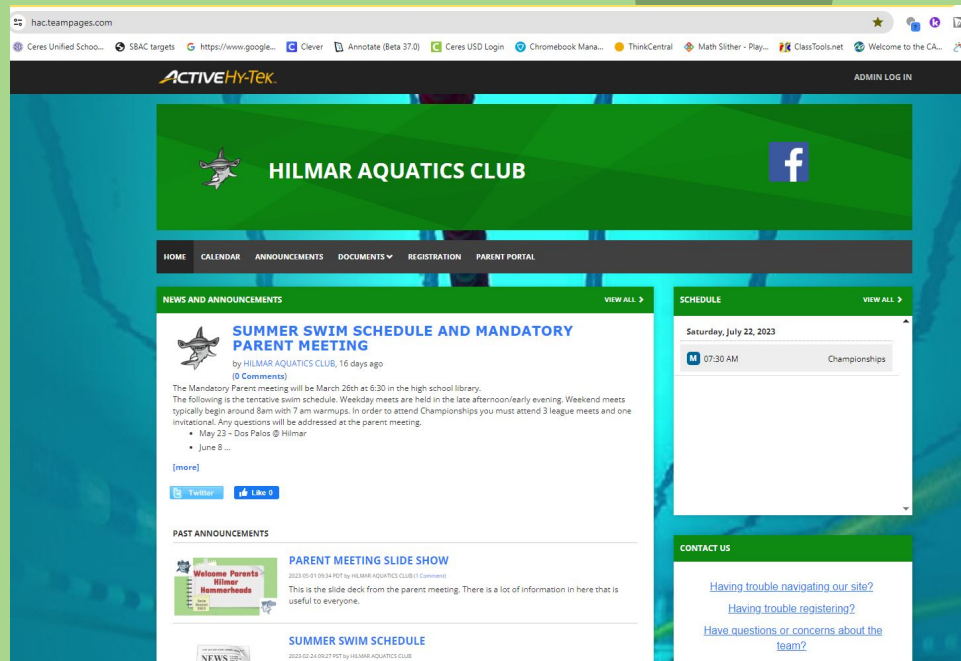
hac.teampages.com

Ceres Unified Schoo... SBAC targets https://www.google... Clever Annotate (Beta 37.0) Ceres USD Login Chromebook Mana... ThinkCentral Math Slither - Play... ClassTools.net Welcome to the CA...

ACTIVE Hy-Tek

ADMIN LOG IN

HILMAR AQUATICS CLUB

HOME CALENDAR ANNOUNCEMENTS DOCUMENTS REGISTRATION PARENT PORTAL

NEWS AND ANNOUNCEMENTS

VIEW ALL

SUMMER SWIM SCHEDULE AND MANDATORY PARENT MEETING

by HILMAR AQUATICS CLUB, 16 days ago

(0 Comments)

The Mandatory Parent meeting will be March 26th at 6:30 in the high school library.

The following is the tentative swim schedule. Weekday meets are held in the late afternoon/early evening. Weekend meets typically begin around 8am with 7 am warmups. In order to attend Championships you must attend 3 league meets and one invitational. Any questions will be addressed at the parent meeting.

- May 23 - Dos Palos @ Hilmar
- June 8 ...

[more]

Twitter Like 0

PAST ANNOUNCEMENTS

Welcome Parents Hilmer Hammerheads

PARENT MEETING SLIDE SHOW

2023-05-01 09:34 PDT by HILMAR AQUATICS CLUB (1 Comment)

This is the slide deck from the parent meeting. There is a lot of information in here that is useful to everyone.

NEWS

SUMMER SWIM SCHEDULE

2023-02-24 09:27 PST by HILMAR AQUATICS CLUB

SCHEDULE

VIEW ALL

Saturday, July 22, 2023

M 07:30 AM Championships

CONTACT US

Having trouble navigating our site?

Having trouble registering?

Have questions or concerns about the team?